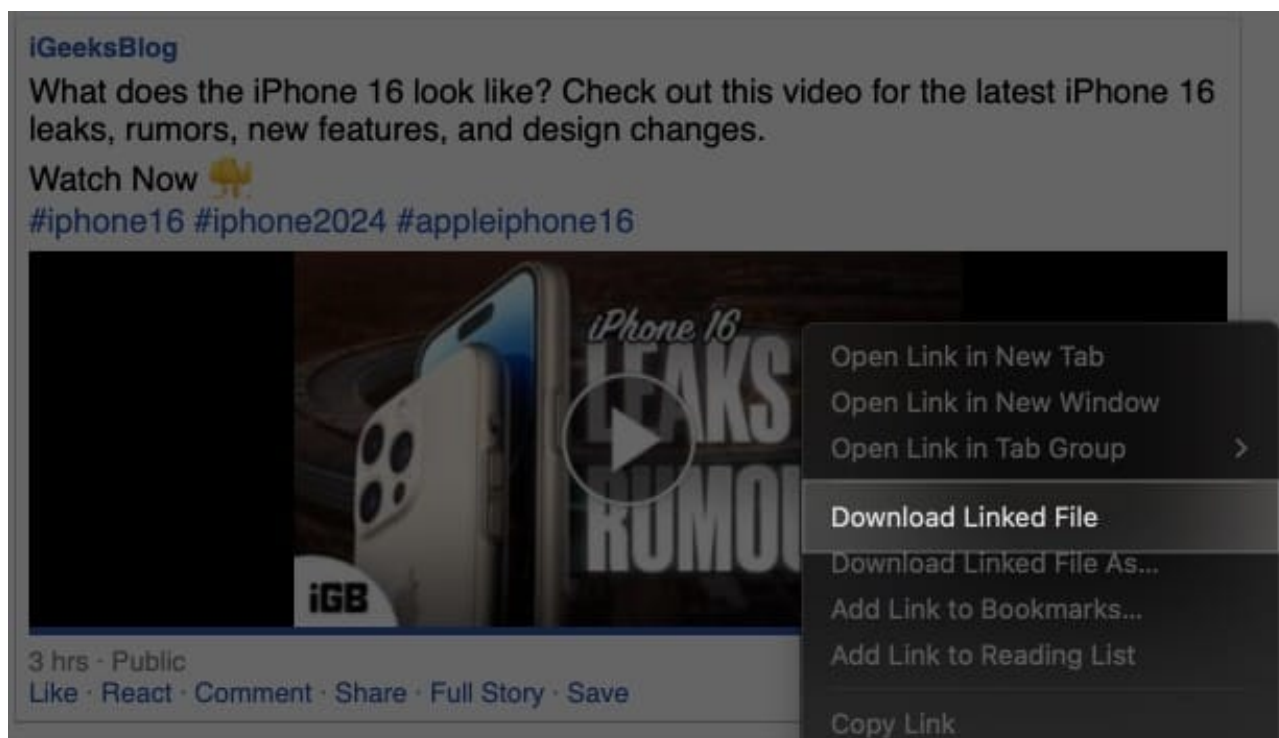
iGeeksBlog

What does the iPhone 16 look like? Check out this video for the latest iPhone 16 leaks, rumors, new features, and design changes.

Watch Now 👇

#iphone16 #iphone2024 #appleiphone16

iPhone 16
LEAKS
RUMOU

iGB

3 hrs · Public
Like · React · Comment · Share · Full Story · Save

Open Link in New Tab
Open Link in New Window
Open Link in Tab Group
Download Linked File
Download Linked File As...
Add Link to Bookmarks...
Add Link to Reading List
Copy Link